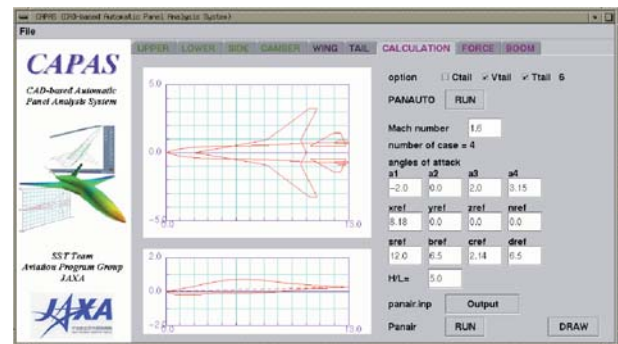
CAPAS (CAD-based Automatic Panel Analysis System)

File

CAPAS

CAD-based Automatic Panel Analysis System

SST Team
Aviation Program Group
JAXA

JAXA

UPPER LOWER SIDE CAMBER WING TAIL CALCULATION FORCE BOOM

5.0

0.0

-5.0

0.0

15.0

2.0

0.0

-2.0

0.0

15.0

option ☐ Ctail ☑ Vtail ☑ Ttail 6

PANAUTO RUN

Mach number 1.6

number of case = 4

angles of attack

| a1 | a2 | a3 | a4 |
|---|---|---|---|
| -2.0 | 0.0 | 2.0 | 3.15 |

| xref | yref | zref | nref |
|---|---|---|---|
| 8.18 | 0.0 | 0.0 | 0.0 |

| sref | bref | cref | dref |
|---|---|---|---|
| 12.0 | 6.5 | 2.14 | 6.5 |

H/L= 5.0

panair.inp Output

Panair RUN DRAW